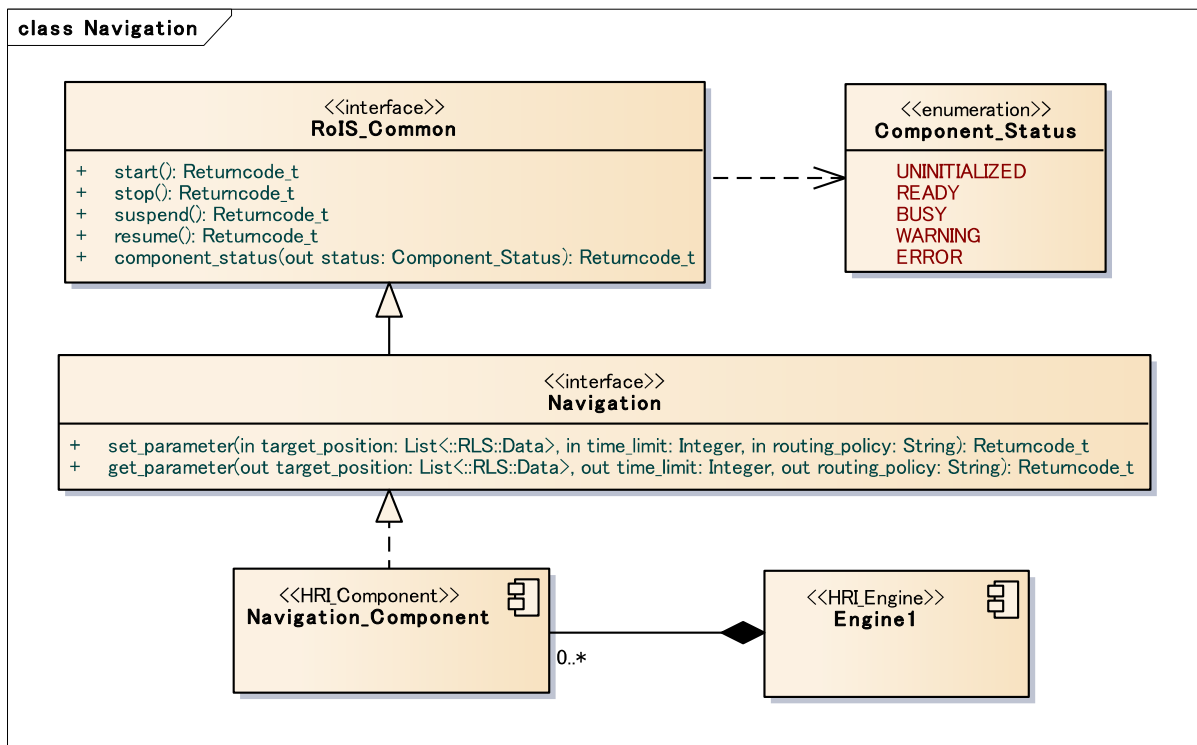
class Navigation

<<interface>>
RoIS_Common

+ start(): Returncode_t
+ stop(): Returncode_t
+ suspend(): Returncode_t
+ resume(): Returncode_t
+ component_status(out status: Component_Status): Returncode_t

<<enumeration>>
Component_Status

UNINITIALIZED
READY
BUSY
WARNING
ERROR

<<interface>>
Navigation

+ set_parameter(in target_position: List<::RLS::Data>, in time_limit: Integer, in routing_policy: String): Returncode_t
+ get_parameter(out target_position: List<::RLS::Data>, out time_limit: Integer, out routing_policy: String): Returncode_t

<<HRI_Component>>
Navigation_Component

0..*

<<HRI_Engine>>
Engine1